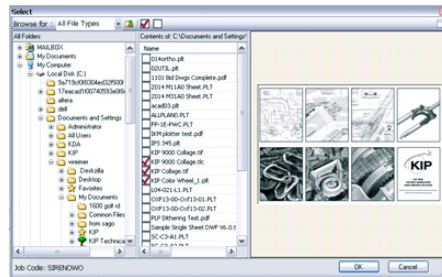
Select

Browse for | All File Types

All Folders

MAILBOX
My Documents
My Computer
Local Disk (C:)
9a719cfd803ed325008
17eacad1000740593e0f8a
altera
dell
Documents and Settings
Administrator
All Users
KDA
KIP
wreimer
Desktop
Desktop
Favorites
My Documents
1600 golf rd
Common Files
from sago
KIP
KIP Technica

Contents of: C:\Documents and Settings\

Name
014ortho.plt
02UTIL.plt
1101 Bid Dwgs Complete.pdf
2014 M11AD Sheet.PLT
2014 M11AD Sheet.PLT
aca803.plt
ALLPLAND.PLT
FP-1E-PWC.PLT
IKM plotter test.pdf
IPS 345.plt
KIP 9000 Collage.tif
KIP 9000 Collage.tlc
KIP Collage.tif
KIP Color Wheel_1.plt
L04-021-L1.PLT
OXF13-00-Oxf13-01.PLT
OXF13-00-Oxf13-02.PLT
PLP Dithering Test.pdf
Sample Single Sheet DWF V6.0.
SC-C3-A1.PLT
SC-C3-A2.PLT

KIP

Job Code: SIRENOWO

OK
Cancel